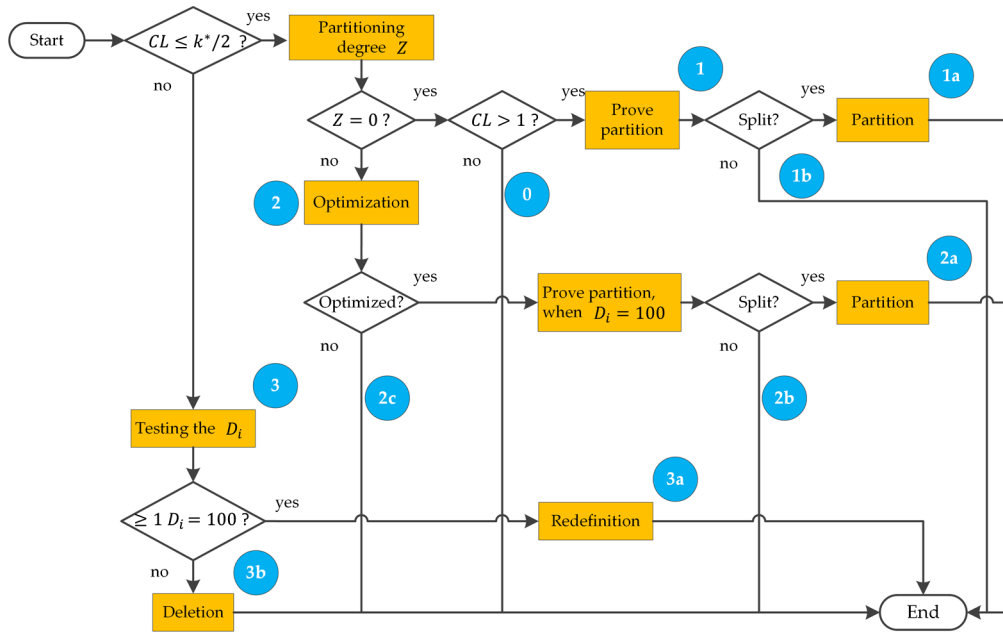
Start

$CL \leq k^*/2$ ?

yes

no

Partitioning degree $Z$

$Z = 0$ ?

yes

no

$CL > 1$ ?

yes

no

1

Prove partition

Split?

yes

no

1a

Partition

1b

0

2

Optimization

Optimized?

yes

no

Prove partition, when $D_i = 100$

Split?

yes

no

2a

Partition

2c

2b

3

Testing the $D_i$

$\geq 1\ D_i = 100$ ?

yes

no

3a

Redefinition

3b

Deletion

End